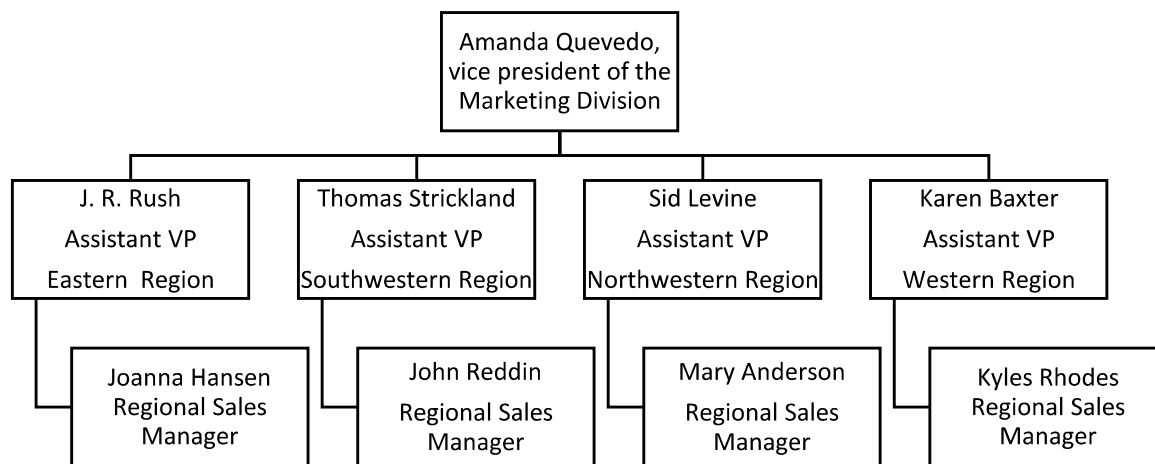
Amanda Quevedo, vice president of the Marketing Division

J. R. Rush
Assistant VP
Eastern Region

Joanna Hansen
Regional Sales Manager

Thomas Strickland
Assistant VP
Southwestern Region

John Reddin
Regional Sales Manager

Sid Levine
Assistant VP
Northwestern Region

Mary Anderson
Regional Sales Manager

Karen Baxter
Assistant VP
Western Region

Kyles Rhodes
Regional Sales Manager